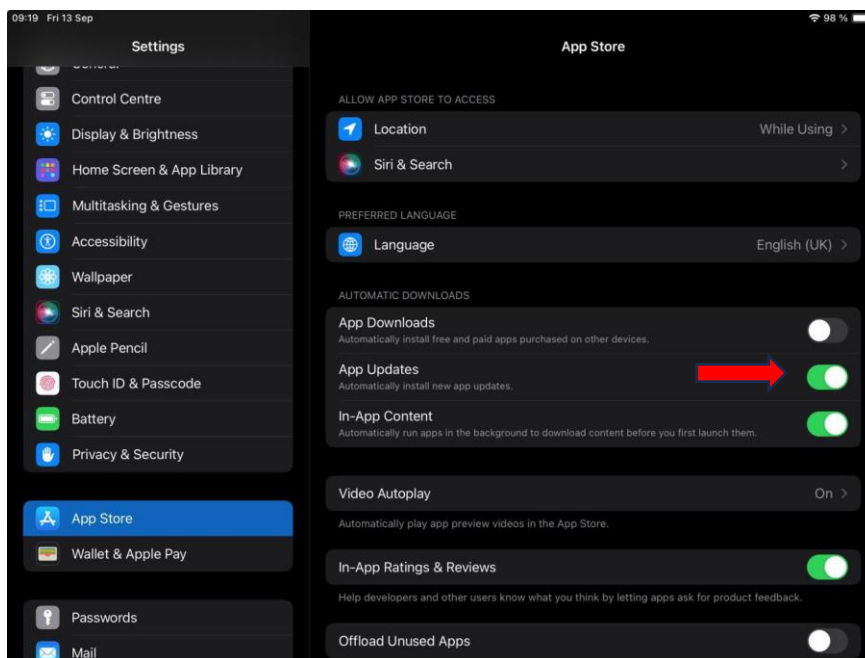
09:19 Fri 13 Sep

98 %

Settings

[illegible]

Control Centre

Display & Brightness

Home Screen & App Library

Multitasking & Gestures

Accessibility

Wallpaper

Siri & Search

Apple Pencil

Touch ID & Passcode

Battery

Privacy & Security

App Store

Wallet & Apple Pay

Passwords

Mail

App Store

ALLOW APP STORE TO ACCESS

Location While Using

Siri & Search

PREFERRED LANGUAGE

Language English (UK)

AUTOMATIC DOWNLOADS

App Downloads
Automatically install free and paid apps purchased on other devices.

App Updates
Automatically install new app updates.

In-App Content
Automatically run apps in the background to download content before you first launch them.

Video Autoplay On
Automatically play app preview videos in the App Store.

In-App Ratings & Reviews
Help developers and other users know what you think by letting apps ask for product feedback.

Offload Unused Apps